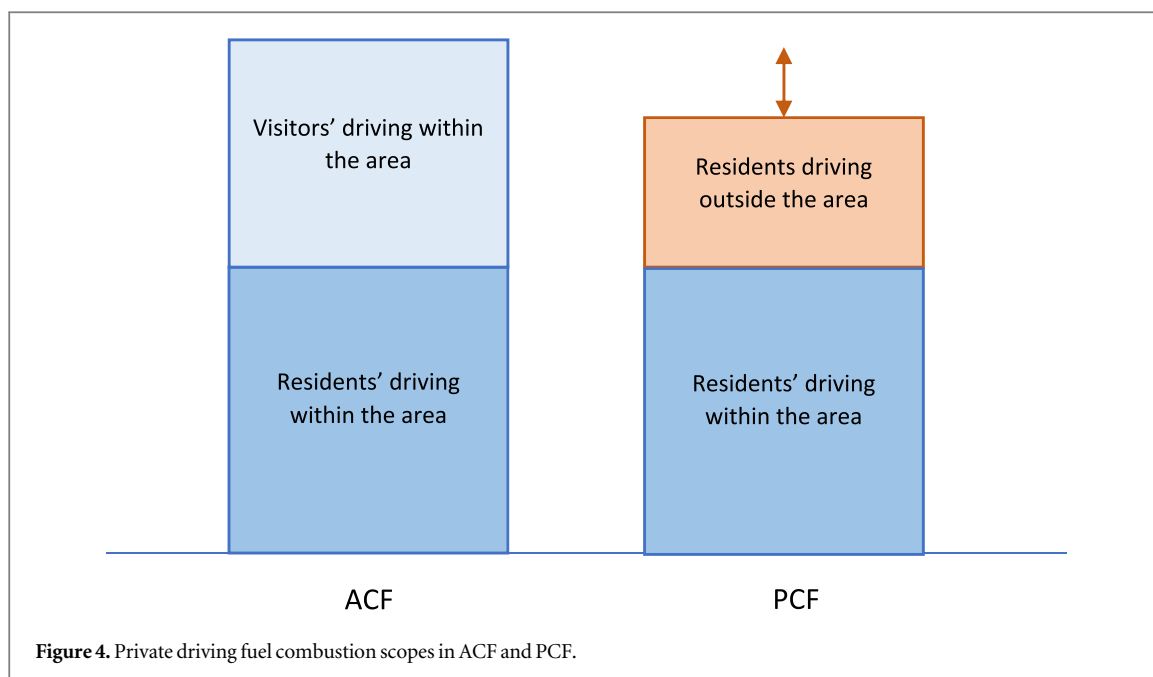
Visitors' driving within the area

Residents' driving within the area

Residents driving outside the area

Residents' driving within the area

ACF

PCF

**Figure 4.** Private driving fuel combustion scopes in ACF and PCF.